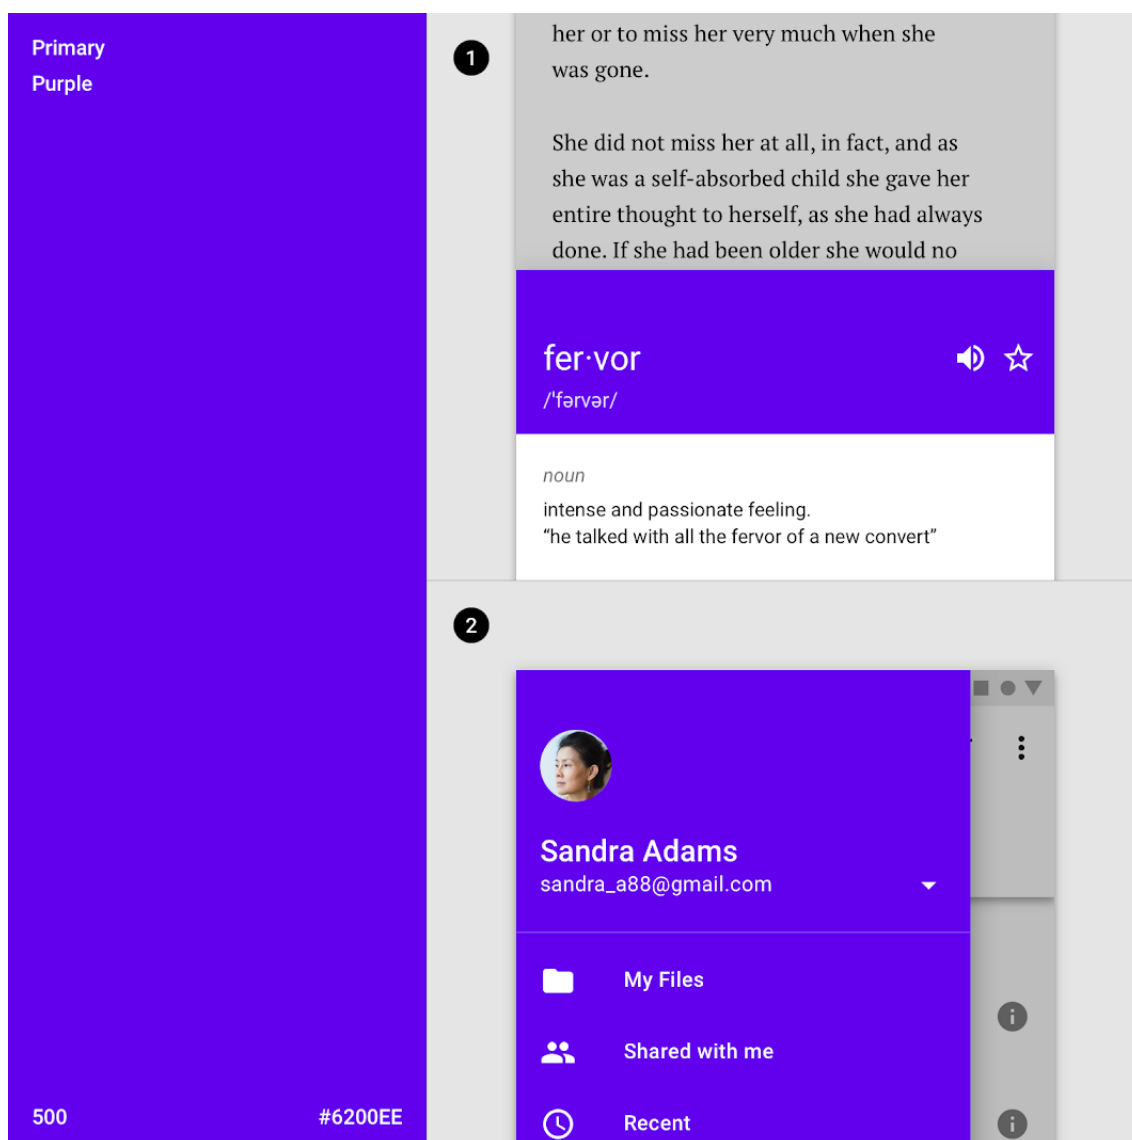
Primary
Purple

500 #6200EE

1

her or to miss her very much when she was gone.

She did not miss her at all, in fact, and as she was a self-absorbed child she gave her entire thought to herself, as she had always done. If she had been older she would no

fer·vor
/ˈfərvər/

noun
intense and passionate feeling.
"he talked with all the fervor of a new convert"

2

Sandra Adams
sandra_a88@gmail.com

My Files

Shared with me

Recent